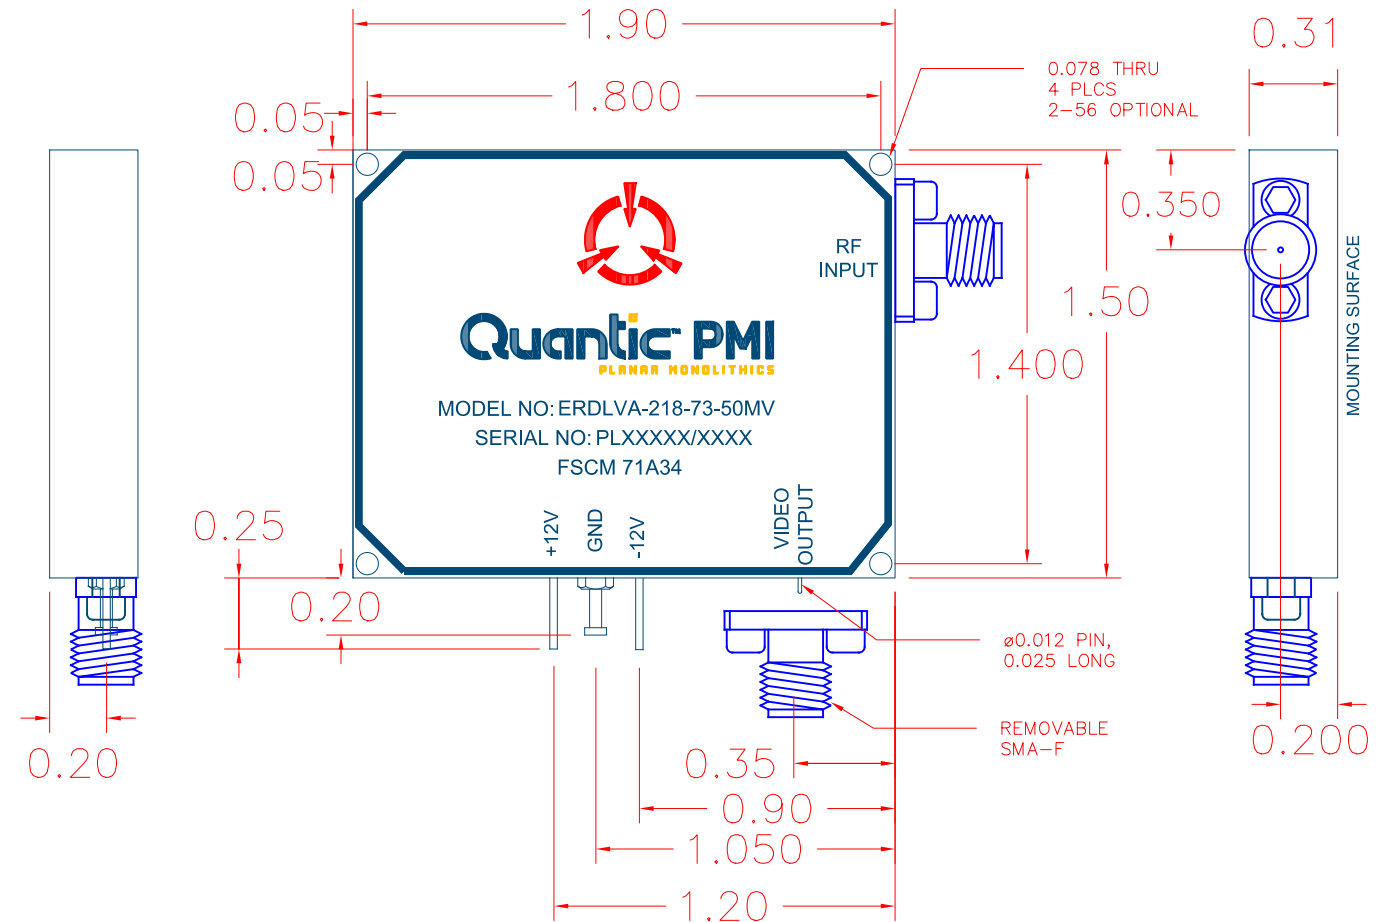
1.90
1.800
0.05
0.05
0.078 THRU
4 PLCS
2-56 OPTIONAL
0.31
0.350
RF
INPUT
1.50
1.400
Quantic PMI
PLANAR MONOLITHICS
MODEL NO: ERDLVA-218-73-50MV
SERIAL NO: PLXXXXX/XXXX
FSCM 71A34
MOUNTING SURFACE
0.25
+12V
GND
-12V
VIDEO
OUTPUT
0.20
ø0.012 PIN,
0.025 LONG
0.20
REMOVABLE
SMA-F
0.200
0.35
0.90
1.050
1.20